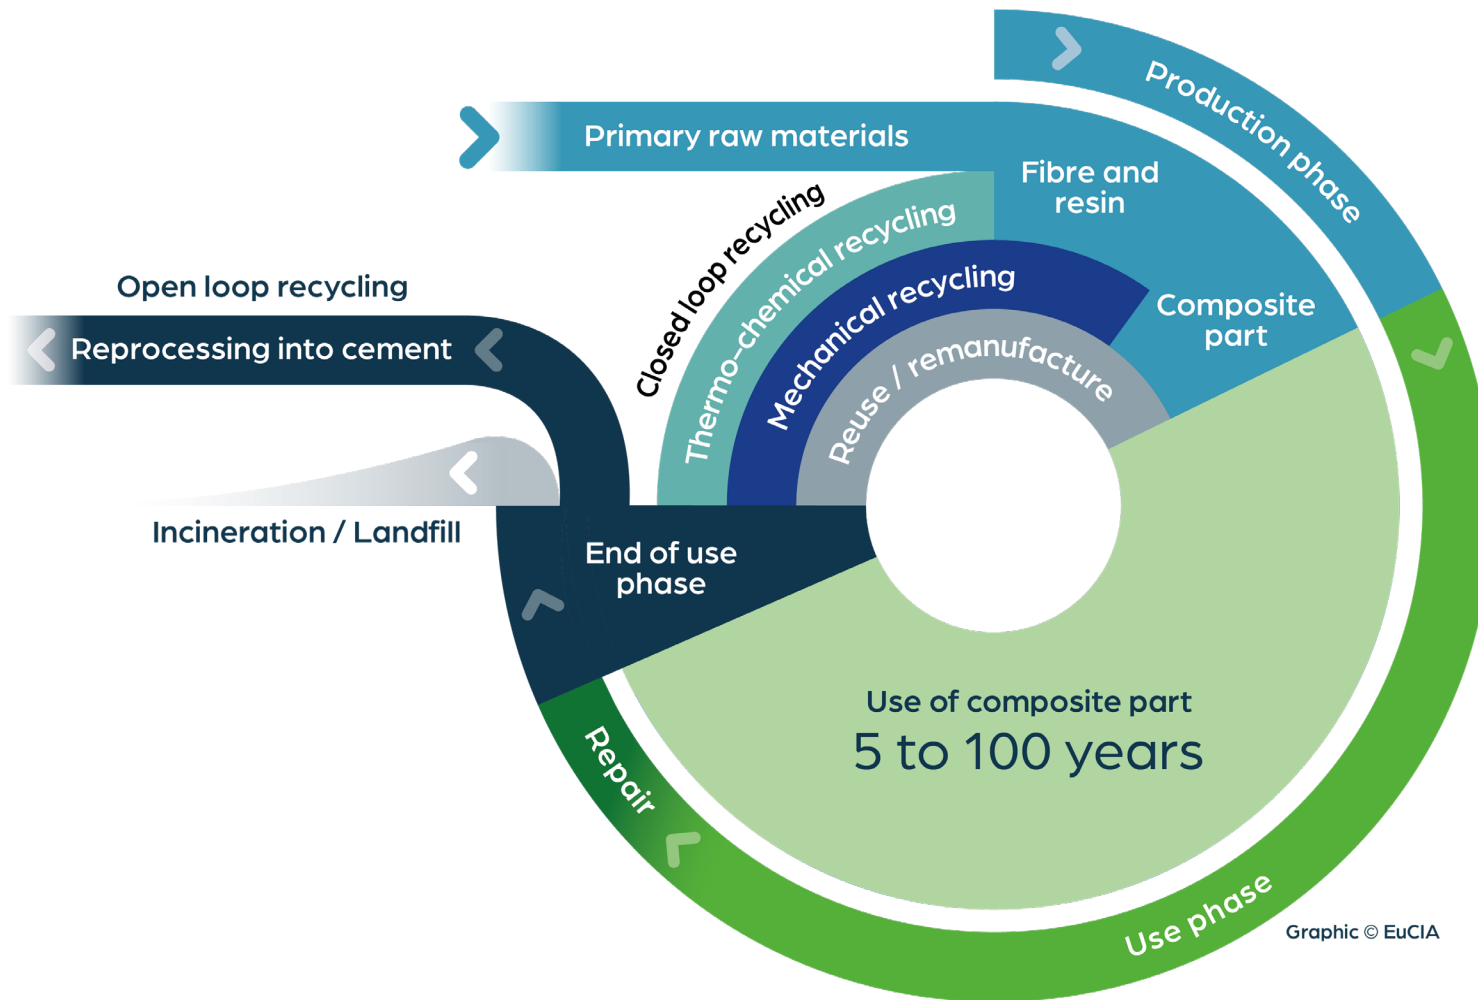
Production phase

Primary raw materials

Fibre and resin

Closed loop recycling

Thermo-chemical recycling

Mechanical recycling

Reuse / remanufacture

Composite part

Open loop recycling

Reprocessing into cement

Incineration / Landfill

End of use phase

Use of composite part
5 to 100 years

Repair

Use phase

Graphic © EuCIA